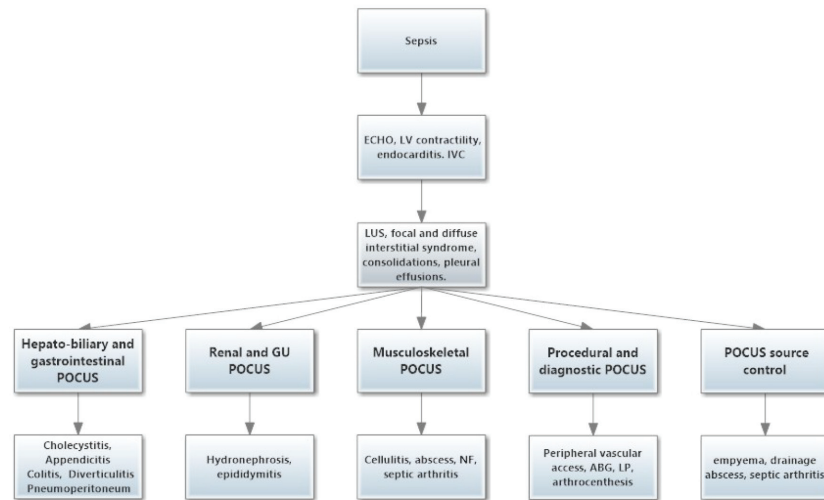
Sepsis

ECHO, LV contractility, endocarditis, IVC

LUS, focal and diffuse interstitial syndrome, consolidations, pleural effusions.

Hepato-biliary and gastrointestinal POCUS

Cholecystitis, Appendicitis Colitis, Diverticulitis Pneumoperitoneum

Renal and GU POCUS

Hydronephrosis, epididymitis

Musculoskeletal POCUS

Cellulitis, abscess, NF, septic arthritis

Procedural and diagnostic POCUS

Peripheral vascular access, ABG, LP, arthrocenthesis

POCUS source control

empyema, drainage abscess, septic arthritis